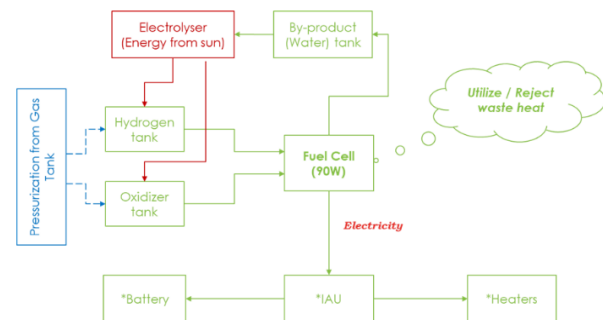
Electrolyser (Energy from sun)

By-product (Water) tank

Utilize / Reject waste heat

Pressurization from Gas Tank

Hydrogen tank

Fuel Cell (90W)

Oxidizer tank

Electricity

*Battery

*IAU

*Heaters